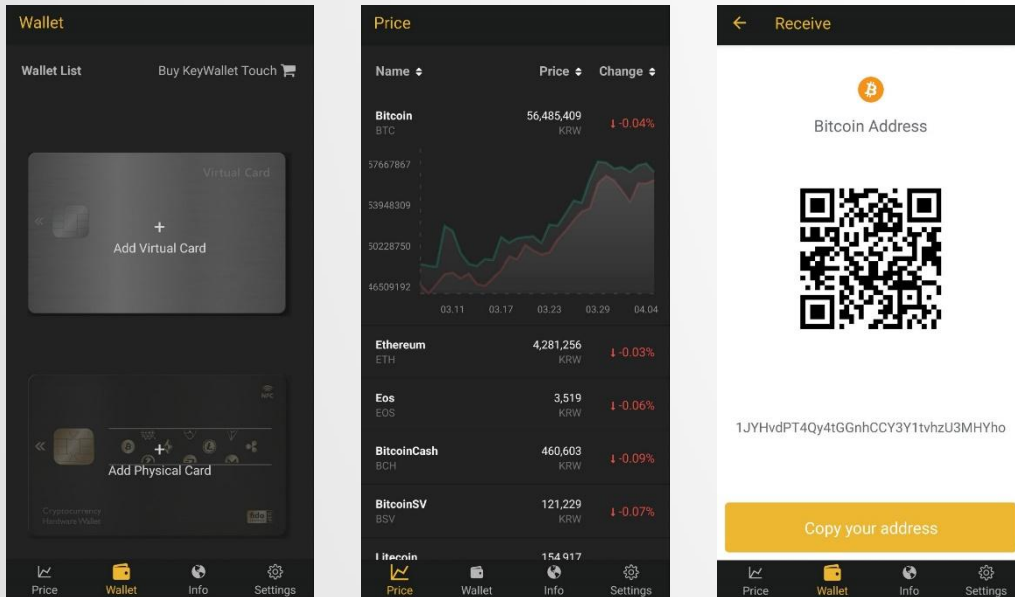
Wallet

Wallet List

Buy KeyWallet Touch

Virtual Card

+
Add Virtual Card

NFC

+
Add Physical Card

Cryptocurrency Hardware Wallet

Price
Wallet
Info
Settings

Price

Name ⇕

Price ⇕

Change ⇕

| Name | Price | Change |
|---|---|---|
| Bitcoin BTC | 56,485,409 KRW | ↓-0.04% |

57667867
53948309
50228750
46509192

03.11
03.17
03.23
03.29
04.04

| Name | Price | Change |
|---|---|---|
| Ethereum ETH | 4,281,256 KRW | ↓-0.03% |
| Eos EOS | 3,519 KRW | ↓-0.06% |
| BitcoinCash BCH | 460,603 KRW | ↓-0.09% |
| BitcoinSV BSV | 121,229 KRW | ↓-0.07% |
| Litecoin | 154,917 | |

Price
Wallet
Info
Settings

← Receive

Bitcoin Address

1JYHvdPT4Qy4tGGnhCCY3Y1tvhzU3MHYho

Copy your address

Price
Wallet
Info
Settings